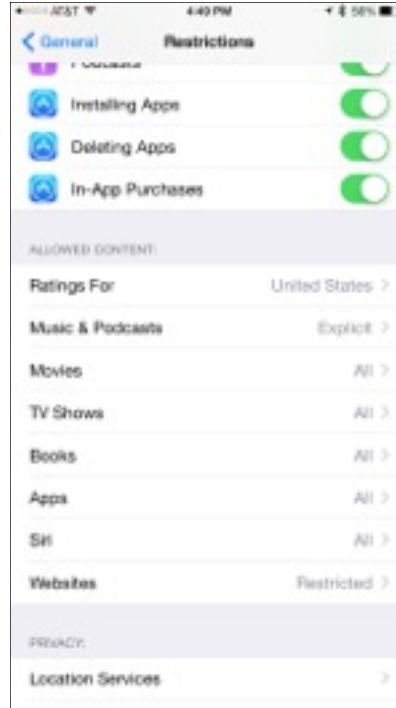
AT&T 4:49 PM 56%

General Restrictions

Podcasts

Installing Apps

Deleting Apps

In-App Purchases

ALLOWED CONTENT:

Ratings For United States >

Music & Podcasts Explicit >

Movies All >

TV Shows All >

Books All >

Apps All >

Siri All >

Websites Restricted >

PRIVACY:

Location Services >